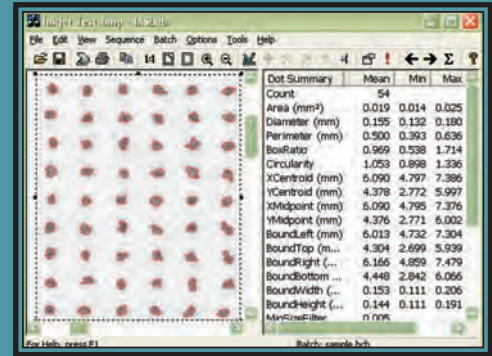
Inkjet Test.dmp - MxAnlz

File Edit View Sequence Batch Options Tools Help

| Dot Summary | Mean | Min | Max |
|---|---|---|---|
| Count | 54 | | |
| Area (mm²) | 0.019 | 0.014 | 0.025 |
| Diameter (mm) | 0.155 | 0.132 | 0.180 |
| Perimeter (mm) | 0.500 | 0.393 | 0.636 |
| BoxRatio | 0.969 | 0.538 | 1.714 |
| Circularity | 1.053 | 0.898 | 1.336 |
| XCentroid (mm) | 6.090 | 4.797 | 7.386 |
| YCentroid (mm) | 4.378 | 2.772 | 5.997 |
| XMidpoint (mm) | 6.090 | 4.795 | 7.376 |
| YMidpoint (mm) | 4.376 | 2.771 | 6.002 |
| BoundLeft (mm) | 6.013 | 4.732 | 7.304 |
| BoundTop (m... | 4.304 | 2.699 | 5.939 |
| BoundRight (... | 6.166 | 4.859 | 7.479 |
| BoundBottom ... | 4.448 | 2.842 | 6.066 |
| BoundWidth (... | 0.153 | 0.111 | 0.206 |
| BoundHeight (... | 0.144 | 0.111 | 0.191 |
| MinSizeFilter | 0.005 | | |

For Help, press F1

Batch: sample.bch